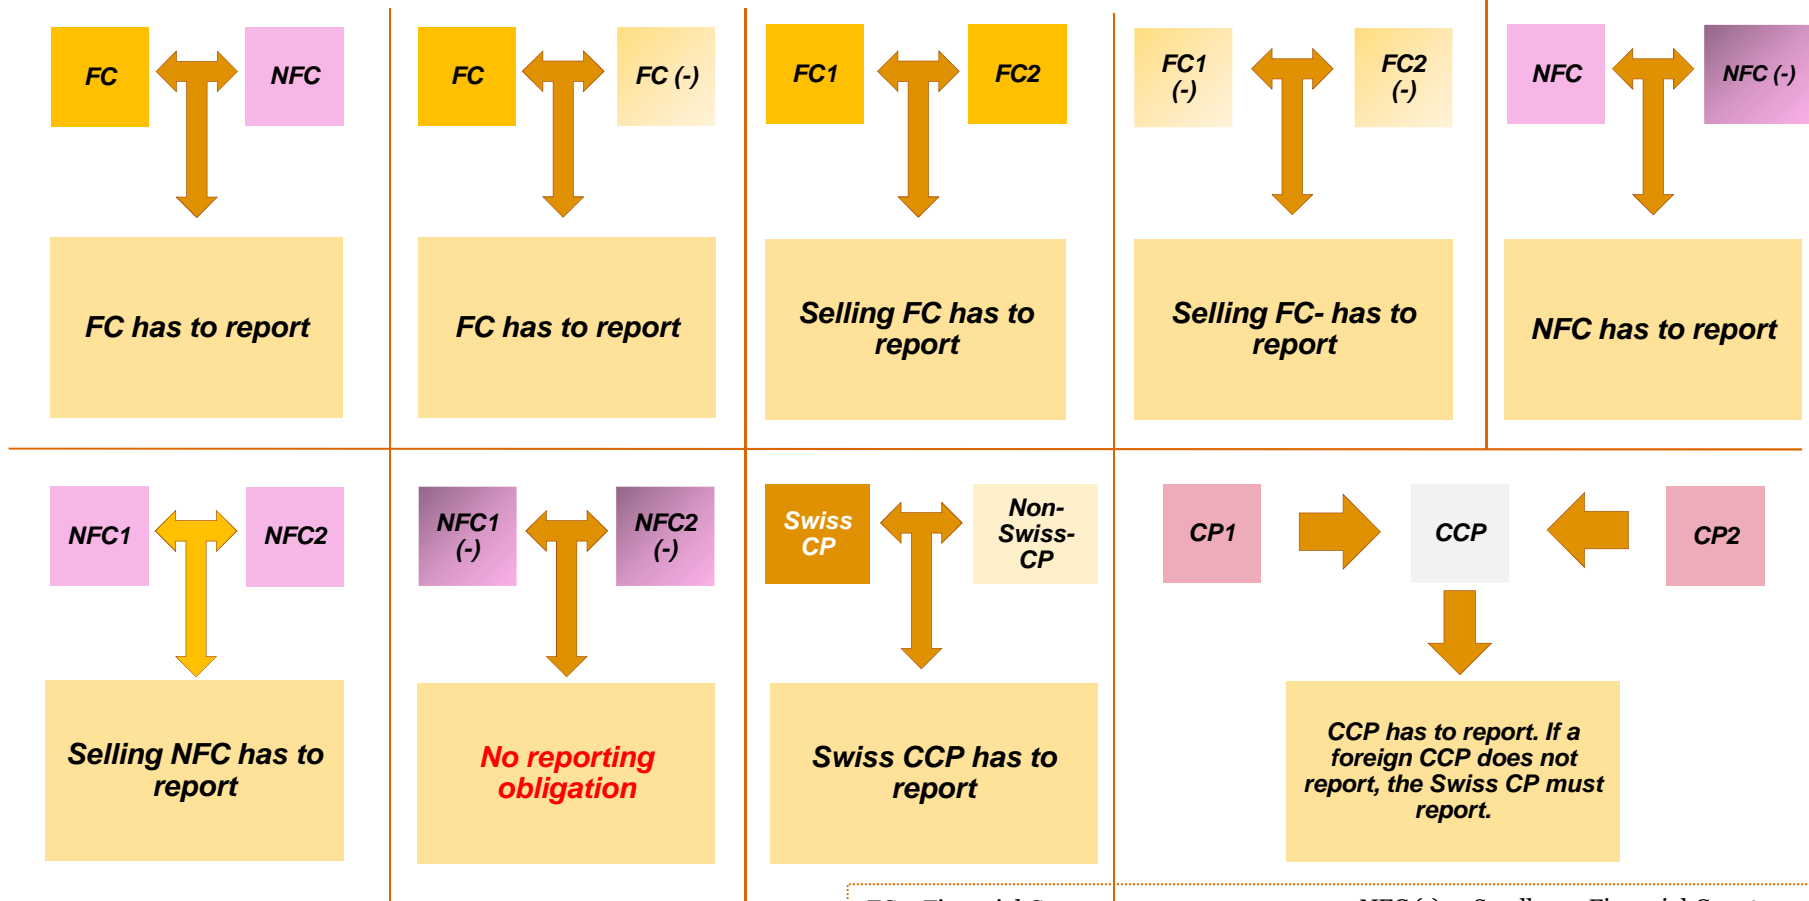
FC
NFC
FC has to report

FC
FC (-)
FC has to report

FC1
FC2
Selling FC has to report

FC1 (-)
FC2 (-)
Selling FC- has to report

NFC
NFC (-)
NFC has to report

NFC1
NFC2
Selling NFC has to report

NFC1 (-)
NFC2 (-)
No reporting obligation

Swiss CP
Non-Swiss-CP
Swiss CCP has to report

CP1
CCP
CP2
CCP has to report. If a foreign CCP does not report, the Swiss CP must report.

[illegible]